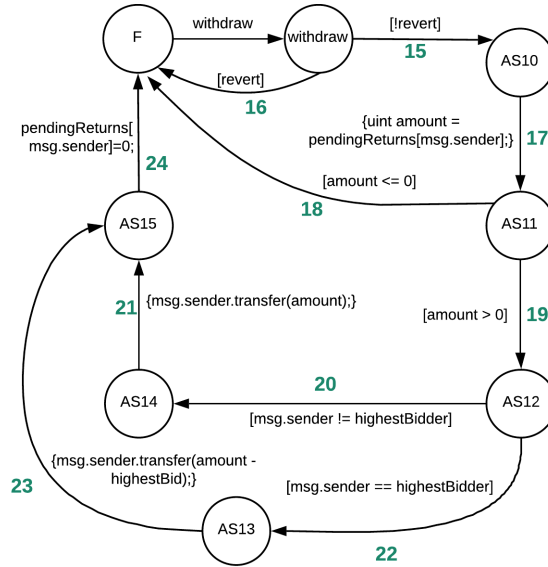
F

withdraw

withdraw

[!revert]

15

AS10

[revert]

16

pendingReturns[ msg.sender]=0;

24

{uint amount = pendingReturns[msg.sender];}

17

[amount <= 0]

18

AS15

AS11

21

{msg.sender.transfer(amount);}

[amount > 0]

19

20

AS14

AS12

[msg.sender != highestBidder]

{msg.sender.transfer(amount - highestBid);}

23

[msg.sender == highestBidder]

AS13

22